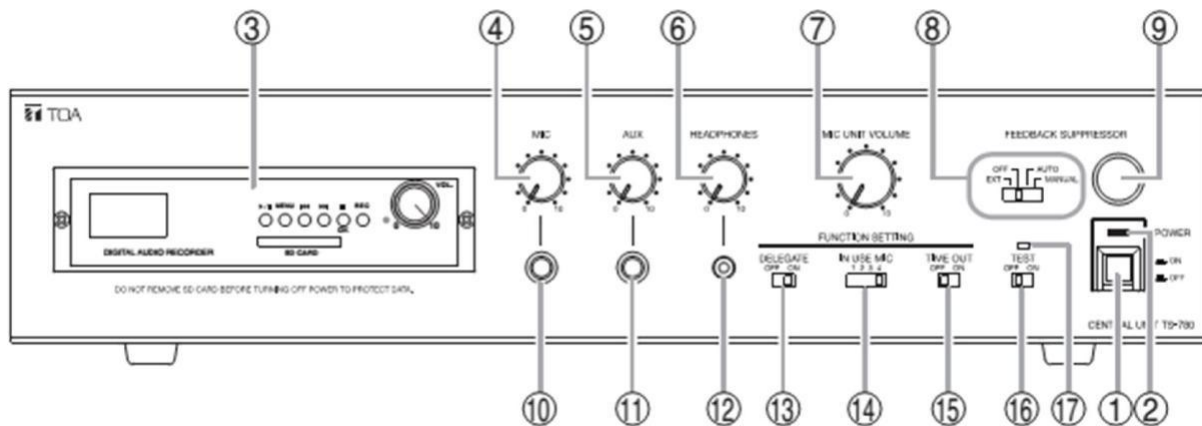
③ ④ ⑤ ⑥ ⑦ ⑧ ⑨

TOA

MIC AUX HEADPHONES MIC UNIT VOLUME FEEDBACK SUPPRESSOR

VOL

0 10 0 10 0 10 0 10 0 10

OFF AUTO
EXT MANUAL

DIGITAL AUDIO RECORDER

SD CARD

MENU REC

POWER

ON
OFF

FUNCTION SETTING

DELEGATE OFF ON

IN USE MIC 1 2 3 4

TIME OUT OFF ON

TEST OFF ON

DO NOT REMOVE SD CARD BEFORE TURNING OFF POWER TO PROTECT DATA.

CENTRAL UNIT TS-780

⑩ ⑪ ⑫ ⑬ ⑭ ⑮ ⑯ ⑰ ① ②